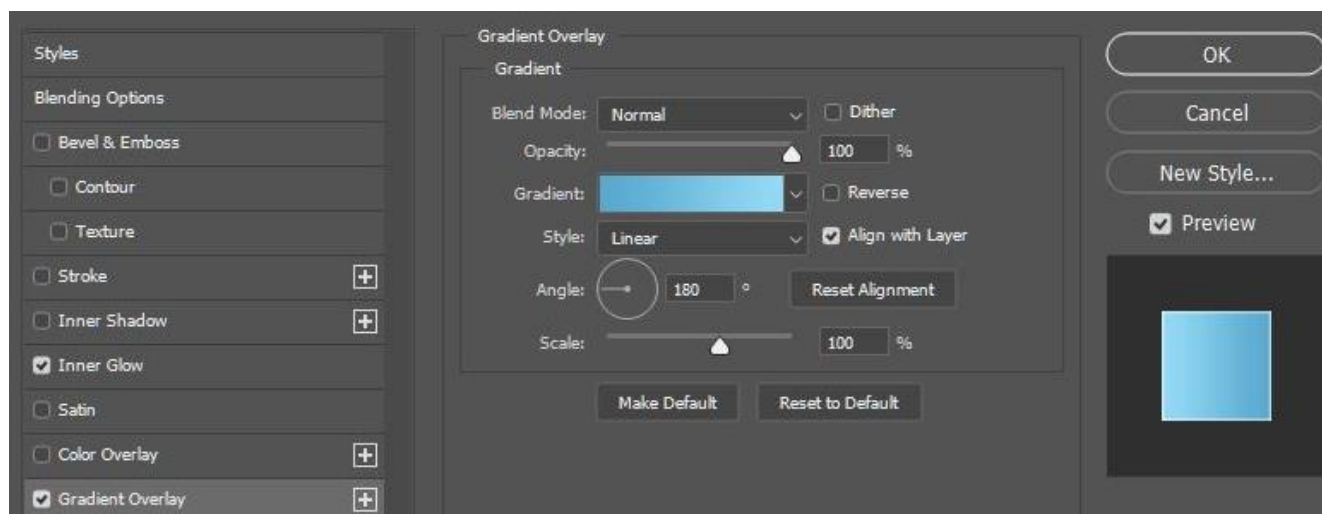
Styles
Blending Options
Bevel & Emboss
Contour
Texture
Stroke
Inner Shadow
Inner Glow
Satin
Color Overlay
Gradient Overlay

Gradient Overlay
Gradient
Blend Mode: Normal
Dither
Opacity: 100 %
Gradient:
Reverse
Style: Linear
Align with Layer
Angle: 180 °
Reset Alignment
Scale: 100 %
Make Default
Reset to Default

OK
Cancel
New Style...
Preview